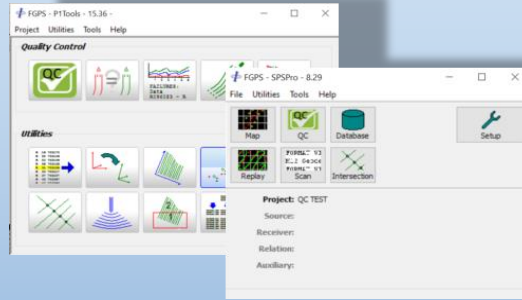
FGPS - P1Tools - 15.36 -
Project Utilities Tools Help
Quality Control
QC
FAILURES
DATA
ROWS = N
Utilities

FGPS - SPSPro - 8.29
File Utilities Tools Help
Map
QC
Database
Setup
Replay
Scan
Intersection
Project: QC TEST
Source:
Receiver:
Relation:
Auxiliary: